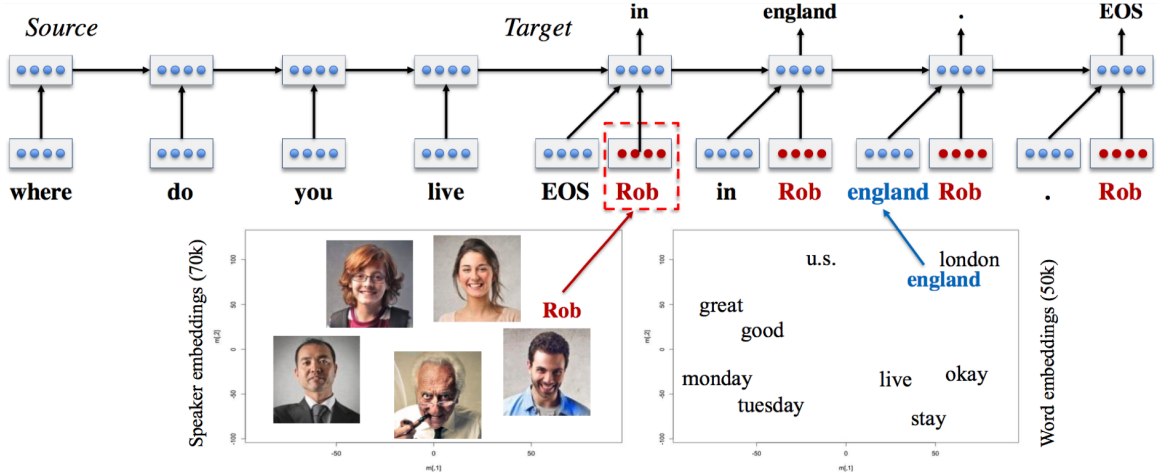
Source

Target

in

england

.

EOS

where

do

you

live

EOS

Rob

in

Rob

england

Rob

.

Rob

Speaker embeddings (70k)

100

50

0

-50

-100

m[,2]

-50

0

50

m[,1]

Rob

u.s.

london

england

great

good

monday

tuesday

live

okay

stay

100

50

0

-50

-100

m[,2]

-50

0

50

m[,1]

Word embeddings (50k)